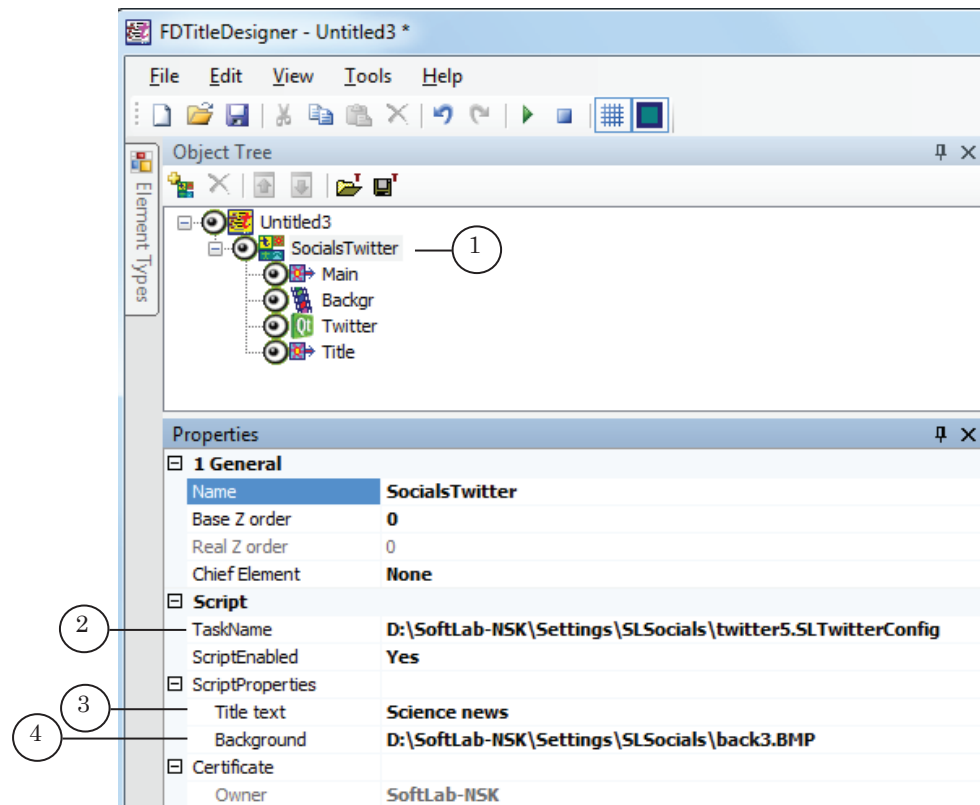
FDTitleDesigner - Untitled3 *

File Edit View Tools Help

Element Types

Object Tree

Untitled3
SocialsTwitter
Main
Backgr
Twitter
Title

1

Properties

| 1 General | |
|---|---|
| Name | SocialsTwitter |
| Base Z order | 0 |
| Real Z order | 0 |
| Chief Element | None |
| Script | |
| TaskName | D:\SoftLab-NSK\Settings\SLSocials\twitter5.SLTwitterConfig |
| ScriptEnabled | Yes |
| ScriptProperties | |
| Title text | Science news |
| Background | D:\SoftLab-NSK\Settings\SLSocials\back3.BMP |
| Certificate | |
| Owner | SoftLab-NSK |

2

3

4